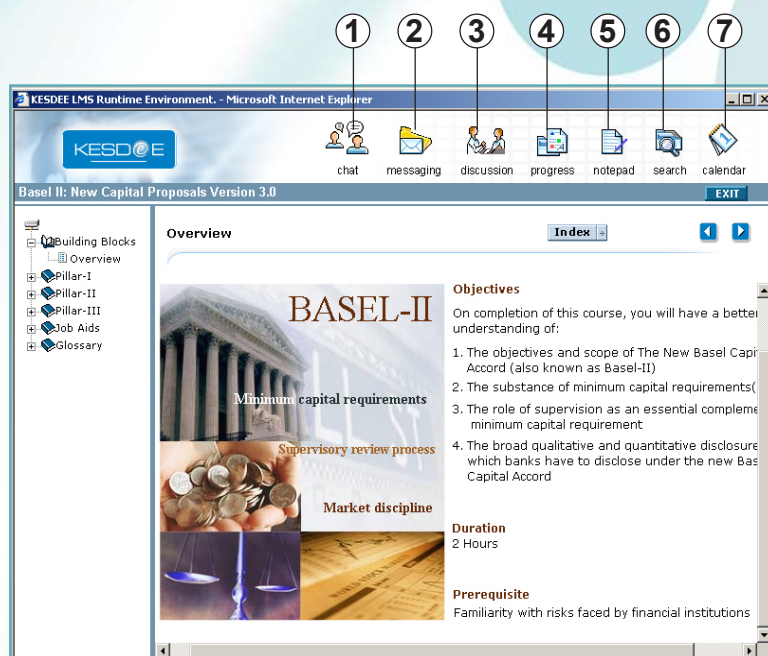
1 2 3 4 5 6 7

KESDEE LMS Runtime Environment. - Microsoft Internet Explorer

KESDEE

chat messaging discussion progress notepad search calendar

Basel II: New Capital Proposals Version 3.0

EXIT

Building Blocks
Overview
Pillar-I
Pillar-II
Pillar-III
Job Aids
Glossary

Overview

Index

BASEL-II

Minimum capital requirements

Supervisory review process

Market discipline

Objectives

On completion of this course, you will have a bette understanding of:

1. The objectives and scope of The New Basel Capi Accord (also known as Basel-II)

2. The substance of minimum capital requirements(

3. The role of supervision as an essential compleme minimum capital requirement

4. The broad qualitative and quantitative disclosure which banks have to disclose under the new Bas Capital Accord

Duration

2 Hours

Prerequisite

Familiarity with risks faced by financial institutions